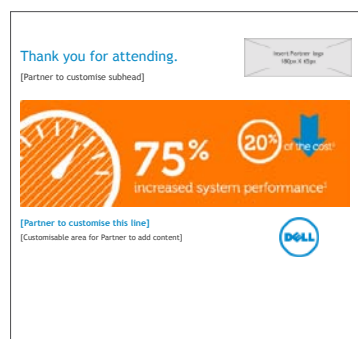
Thank you for attending.

[Partner to customise subhead]

Insert Partner logo 180px X 45px

75%

increased system performance$^1$

20% of the cost!

[Partner to customise this line]

[Customisable area for Partner to add content]

DELL